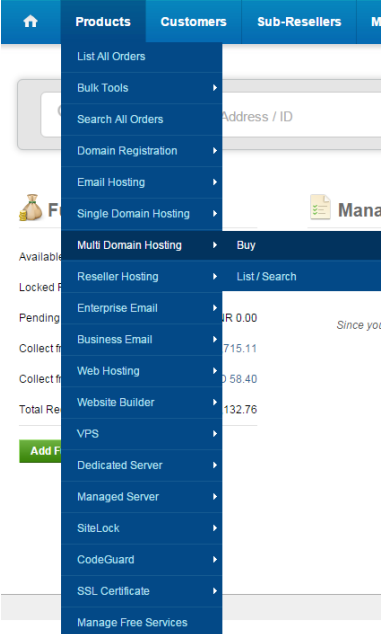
Products Customers Sub-Resellers M

List All Orders
Bulk Tools
Search All Orders
Domain Registration
Email Hosting
Single Domain Hosting
Multi Domain Hosting
Reseller Hosting
Enterprise Email
Business Email
Web Hosting
Website Builder
VPS
Dedicated Server
Managed Server
SiteLock
CodeGuard
SSL Certificate
Manage Free Services

Buy
List / Search

Address / ID

F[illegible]

Mana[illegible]

Available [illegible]
Locked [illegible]
Pending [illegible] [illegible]R 0.00
Collect fr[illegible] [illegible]715.11
Collect fr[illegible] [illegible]D 58.40
Total Re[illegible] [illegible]132.76

Add F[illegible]

Since yo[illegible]